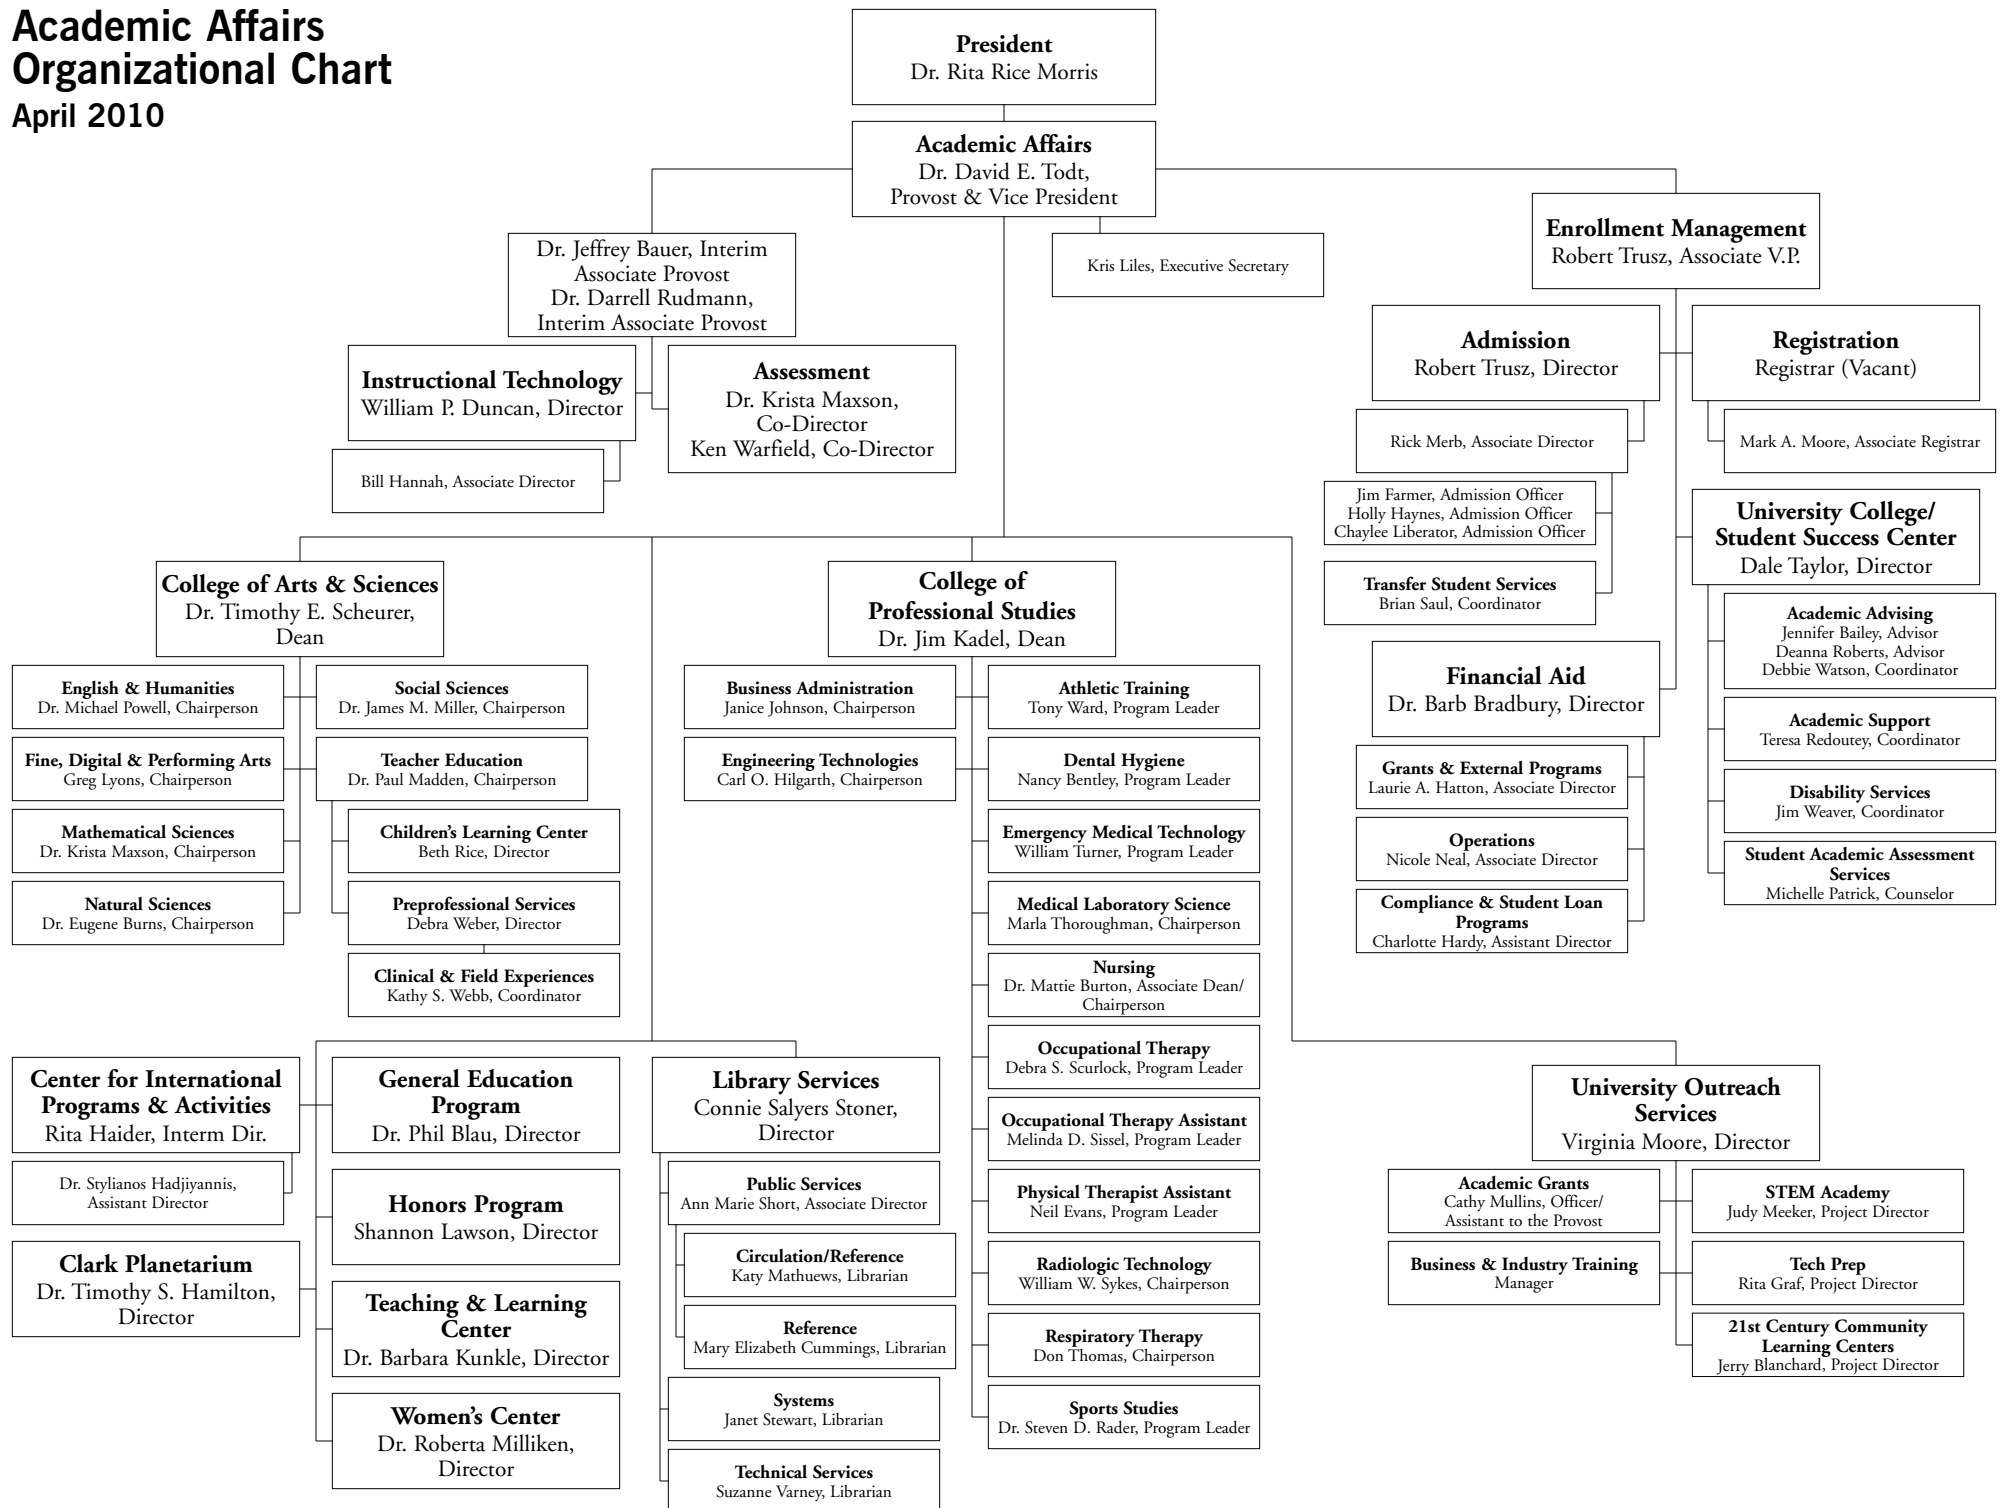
Academic Affairs Organizational Chart
April 2010

President
Dr. Rita Rice Morris

Academic Affairs
Dr. David E. Todt, Provost & Vice President

Dr. Jeffrey Bauer, Interim Associate Provost
Dr. Darrell Rudmann, Interim Associate Provost

Kris Liles, Executive Secretary

Instructional Technology
William P. Duncan, Director

Bill Hannah, Associate Director

Assessment
Dr. Krista Maxson, Co-Director
Ken Warfield, Co-Director

Enrollment Management
Robert Trusz, Associate V.P.

Admission
Robert Trusz, Director

Rick Merb, Associate Director

Jim Farmer, Admission Officer
Holly Haynes, Admission Officer
Chaylee Liberator, Admission Officer

Transfer Student Services
Brian Saul, Coordinator

Registration
Registrar (Vacant)

Mark A. Moore, Associate Registrar

University College/ Student Success Center
Dale Taylor, Director

Academic Advising
Jennifer Bailey, Advisor
Deanna Roberts, Advisor
Debbie Watson, Coordinator

Academic Support
Teresa Redoutey, Coordinator

Disability Services
Jim Weaver, Coordinator

Student Academic Assessment Services
Michelle Patrick, Counselor

Financial Aid
Dr. Barb Bradbury, Director

Grants & External Programs
Laurie A. Hatton, Associate Director

Operations
Nicole Neal, Associate Director

Compliance & Student Loan Programs
Charlotte Hardy, Assistant Director

College of Arts & Sciences
Dr. Timothy E. Scheurer, Dean

English & Humanities
Dr. Michael Powell, Chairperson

Fine, Digital & Performing Arts
Greg Lyons, Chairperson

Mathematical Sciences
Dr. Krista Maxson, Chairperson

Natural Sciences
Dr. Eugene Burns, Chairperson

Social Sciences
Dr. James M. Miller, Chairperson

Teacher Education
Dr. Paul Madden, Chairperson

Children's Learning Center
Beth Rice, Director

Preprofessional Services
Debra Weber, Director

Clinical & Field Experiences
Kathy S. Webb, Coordinator

College of Professional Studies
Dr. Jim Kadel, Dean

Business Administration
Janice Johnson, Chairperson

Engineering Technologies
Carl O. Hilgarth, Chairperson

Athletic Training
Tony Ward, Program Leader

Dental Hygiene
Nancy Bentley, Program Leader

Emergency Medical Technology
William Turner, Program Leader

Medical Laboratory Science
Marla Thoroughman, Chairperson

Nursing
Dr. Mattie Burton, Associate Dean/ Chairperson

Occupational Therapy
Debra S. Scurlock, Program Leader

Occupational Therapy Assistant
Melinda D. Sissel, Program Leader

Physical Therapist Assistant
Neil Evans, Program Leader

Radiologic Technology
William W. Sykes, Chairperson

Respiratory Therapy
Don Thomas, Chairperson

Sports Studies
Dr. Steven D. Rader, Program Leader

Center for International Programs & Activities
Rita Haider, Interm Dir.

Dr. Stylianos Hadjiyannis, Assistant Director

Clark Planetarium
Dr. Timothy S. Hamilton, Director

General Education Program
Dr. Phil Blau, Director

Honors Program
Shannon Lawson, Director

Teaching & Learning Center
Dr. Barbara Kunkle, Director

Women's Center
Dr. Roberta Milliken, Director

Library Services
Connie Salyers Stoner, Director

Public Services
Ann Marie Short, Associate Director

Circulation/Reference
Katy Mathuews, Librarian

Reference
Mary Elizabeth Cummings, Librarian

Systems
Janet Stewart, Librarian

Technical Services
Suzanne Varney, Librarian

University Outreach Services
Virginia Moore, Director

Academic Grants
Cathy Mullins, Officer/ Assistant to the Provost

Business & Industry Training
Manager

STEM Academy
Judy Meeker, Project Director

Tech Prep
Rita Graf, Project Director

21st Century Community Learning Centers
Jerry Blanchard, Project Director